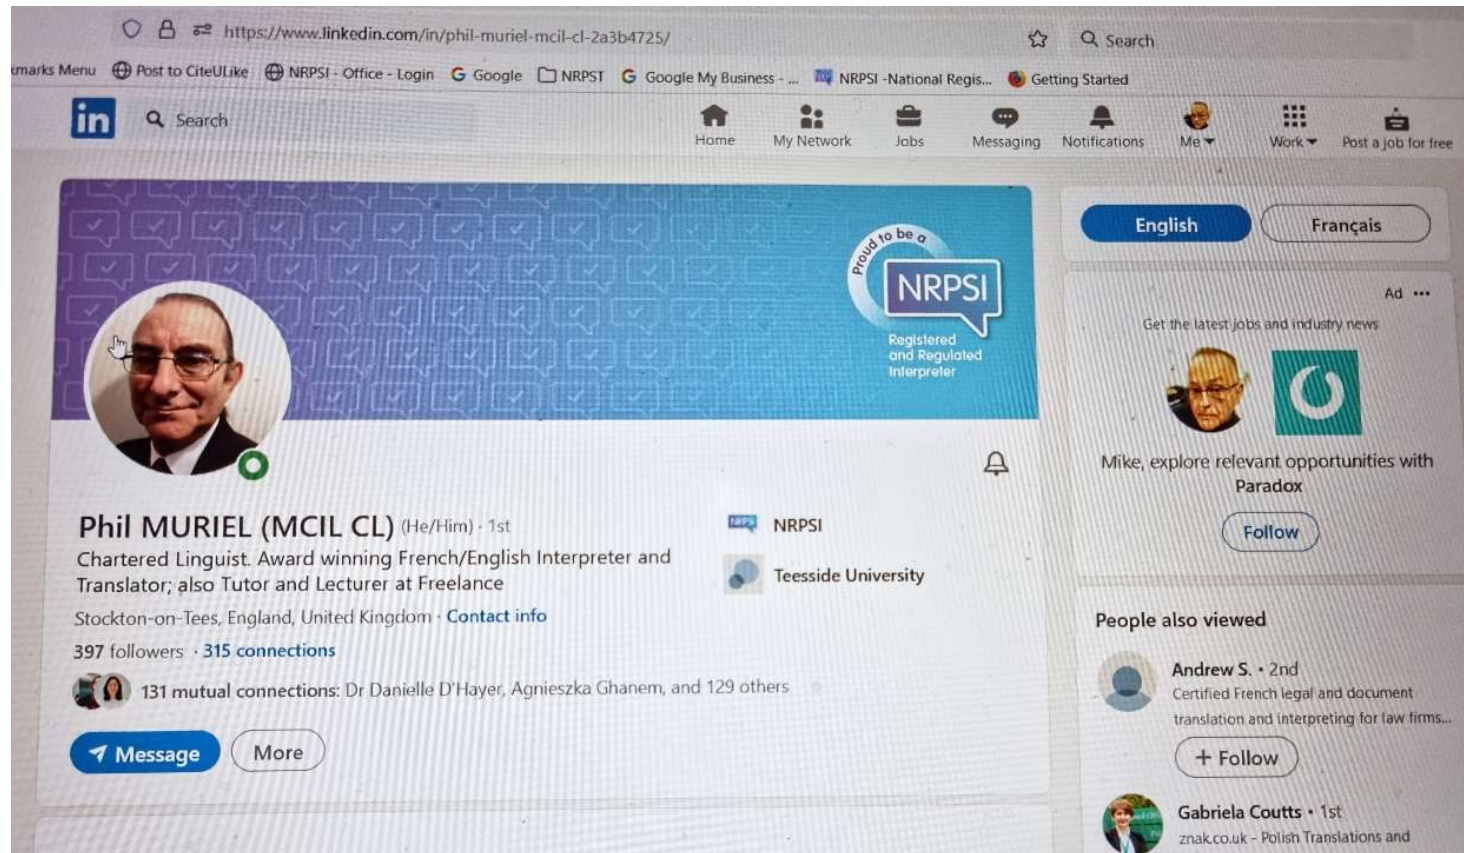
https://www.linkedin.com/in/phil-muriel-mcil-cl-2a3b4725/

Search

kmarks Menu Post to CiteULike NRPSI - Office - Login Google NRPST Google My Business - ... NRPSI -National Regis... Getting Started

in Search

Home My Network Jobs Messaging Notifications Me Work Post a job for free

Proud to be a NRPSI Registered and Regulated Interpreter

Phil MURIEL (MCIL CL) (He/Him) · 1st

Chartered Linguist. Award winning French/English Interpreter and Translator; also Tutor and Lecturer at Freelance

Stockton-on-Tees, England, United Kingdom · Contact info

397 followers · 315 connections

131 mutual connections: Dr Danielle D'Hayer, Agnieszka Ghanem, and 129 others

Message More

NRPSI

Teesside University

English Français

Ad

Get the latest jobs and industry news

Mike, explore relevant opportunities with Paradox

Follow

People also viewed

Andrew S. · 2nd
Certified French legal and document translation and interpreting for law firms...

+ Follow

Gabriela Coutts · 1st
znak.co.uk - Polish Translations and